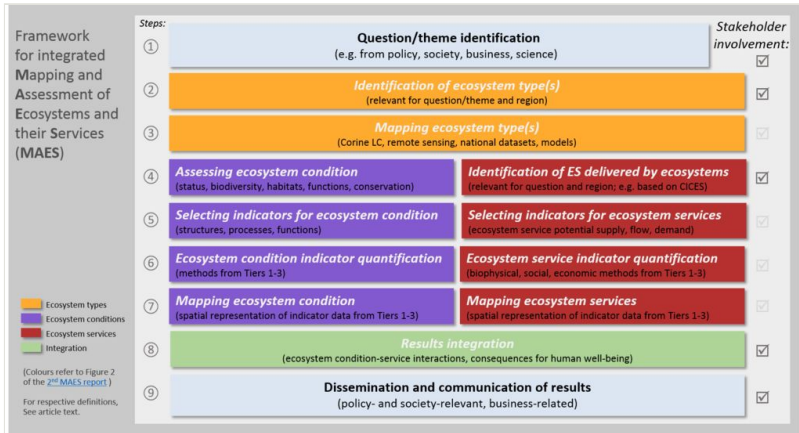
Framework for integrated Mapping and Assessment of Ecosystems and their Services (MAES)

Steps:

Stakeholder involvement:

① Question/theme identification
(e.g. from policy, society, business, science)
☑

② Identification of ecosystem type(s)
(relevant for question/theme and region)
☑

③ Mapping ecosystem type(s)
(Corine LC, remote sensing, national datasets, models)
☑

④ Assessing ecosystem condition
(status, biodiversity, habitats, functions, conservation)
Identification of ES delivered by ecosystems
(relevant for question and region; e.g. based on CICES)
☑

⑤ Selecting indicators for ecosystem condition
(structures, processes, functions)
Selecting indicators for ecosystem services
(ecosystem service potential supply, flow, demand)
☑

⑥ Ecosystem condition indicator quantification
(methods from Tiers 1-3)
Ecosystem service indicator quantification
(biophysical, social, economic methods from Tiers 1-3)
☑

⑦ Mapping ecosystem condition
(spatial representation of indicator data from Tiers 1-3)
Mapping ecosystem services
(spatial representation of indicator data from Tiers 1-3)
☑

⑧ Results integration
(ecosystem condition-service interactions, consequences for human well-being)
☑

⑨ Dissemination and communication of results
(policy- and society-relevant, business-related)
☑

Ecosystem types
Ecosystem conditions
Ecosystem services
Integration

(Colours refer to Figure 2 of the 2nd MAES report)

For respective definitions, See article text.